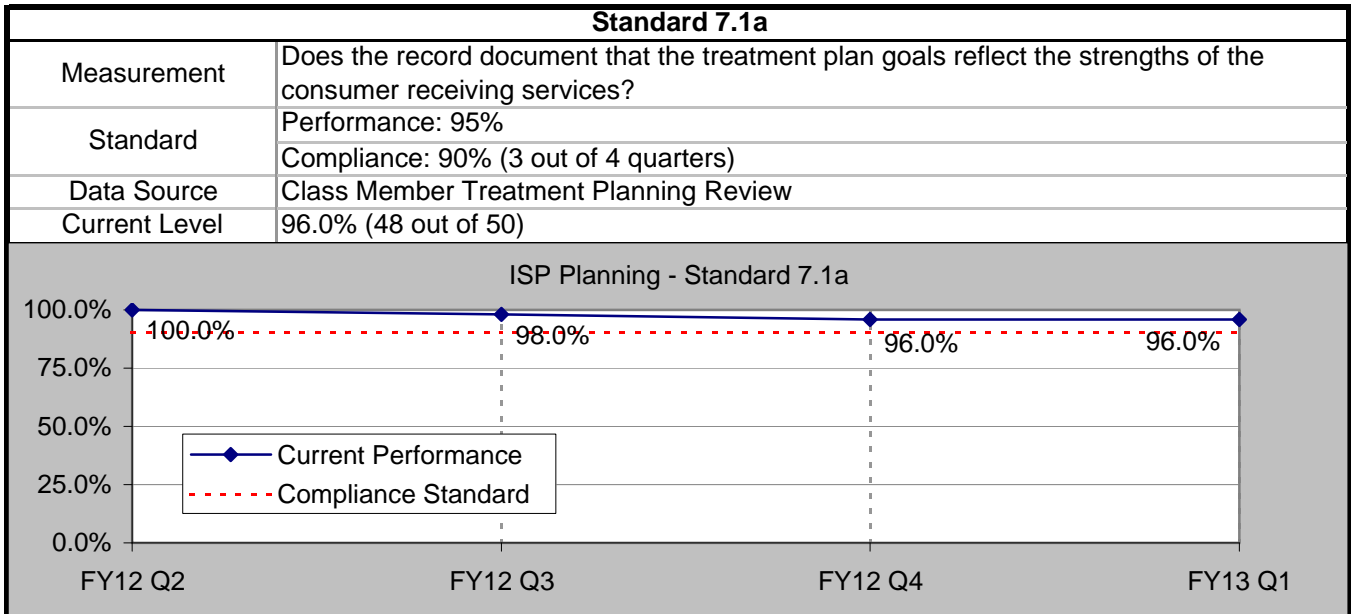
| Standard 7.1a | |
|---|---|
| Measurement | Does the record document that the treatment plan goals reflect the strengths of the consumer receiving services? |
| Standard | Performance: 95% |
| | Compliance: 90% (3 out of 4 quarters) |
| Data Source | Class Member Treatment Planning Review |
| Current Level | 96.0% (48 out of 50) |

ISP Planning - Standard 7.1a

100.0%
75.0%
50.0%
25.0%
0.0%

100.0%
98.0%
96.0%
96.0%

Current Performance
Compliance Standard

FY12 Q2
FY12 Q3
FY12 Q4
FY13 Q1